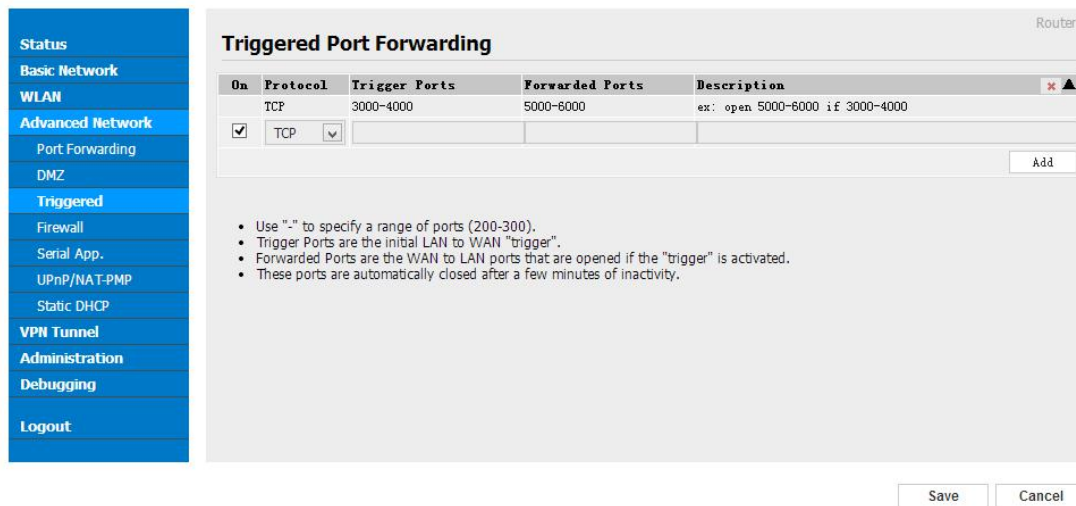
Status
Basic Network
WLAN
Advanced Network
Port Forwarding
DMZ
Triggered
Firewall
Serial App.
UPnP/NAT-PMP
Static DHCP
VPN Tunnel
Administration
Debugging
Logout

Router

Triggered Port Forwarding

| On | Protocol | Trigger Ports | Forwarded Ports | Description |
|---|---|---|---|---|
| | TCP | 3000-4000 | 5000-6000 | ex: open 5000-6000 if 3000-4000 |
| ☑ | TCP | | | |

Add

- Use "-" to specify a range of ports (200-300).
- Trigger Ports are the initial LAN to WAN "trigger".
- Forwarded Ports are the WAN to LAN ports that are opened if the "trigger" is activated.
- These ports are automatically closed after a few minutes of inactivity.

Save
Cancel